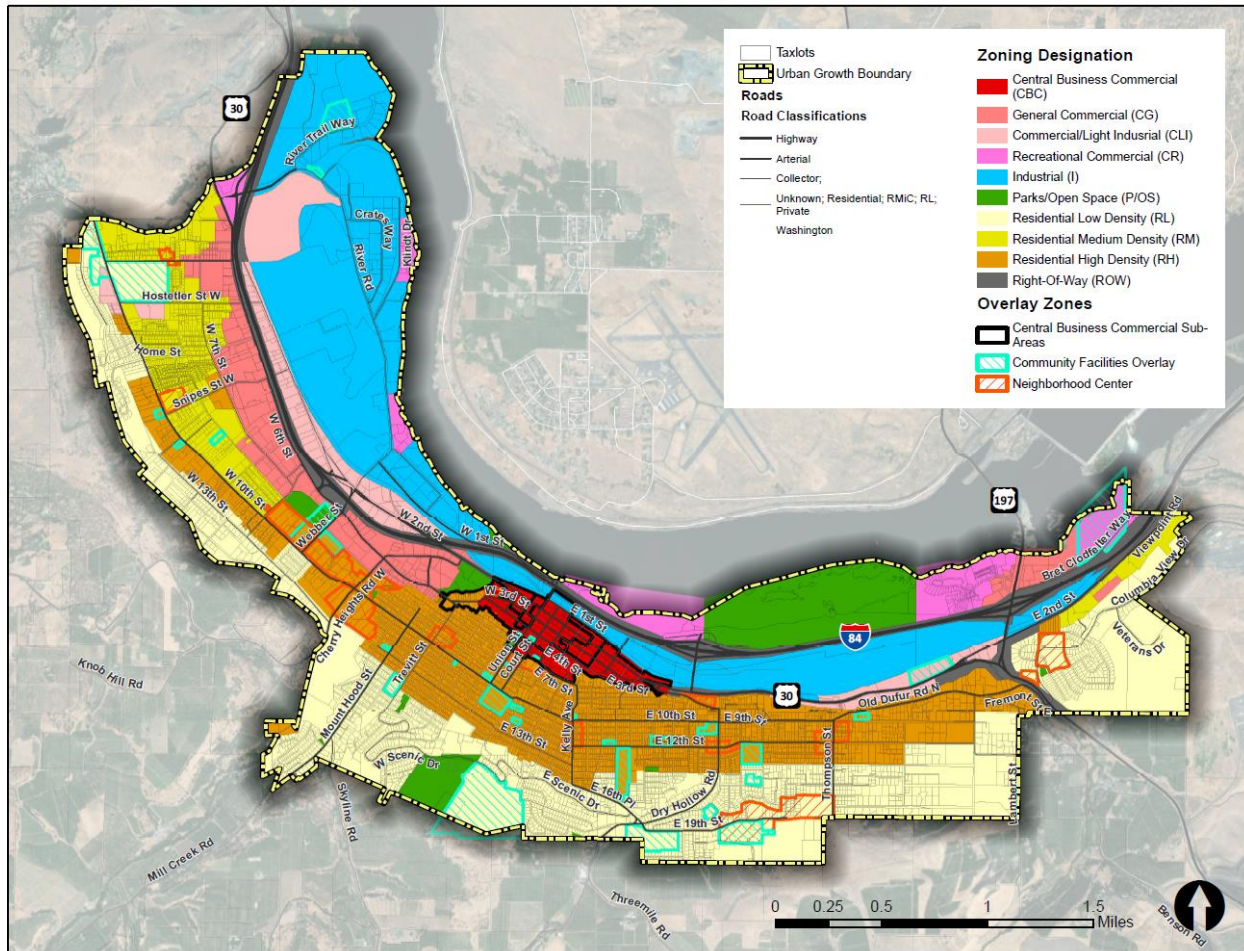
Taxlots
Urban Growth Boundary
Roads
Road Classifications
Highway
Arterial
Collector;
Unknown; Residential; RMiC; RL; Private
Washington

Zoning Designation
Central Business Commercial (CBC)
General Commercial (CG)
Commercial/Light Indusrial (CLI)
Recreational Commercial (CR)
Industrial (I)
Parks/Open Space (P/OS)
Residential Low Density (RL)
Residential Medium Density (RM)
Residential High Density (RH)
Right-Of-Way (ROW)
Overlay Zones
Central Business Commercial Sub-Areas
Community Facilities Overlay
Neighborhood Center

30
River Trail Way
Crates Way
River Rd
Klindt Dr
Hostetler St W
Home St
W 7th St
Snipes St W
W 6th St
W 10th St
W 13th St
Webber St
W 2nd St
W 1st St
Cherry Heights Rd W
Ward St
E 1st St
Union St
Court St
E 4th St
E 3rd St
E 7th St
Trevitt St
Mount Hood St
Knob Hill Rd
W 13th St
Kelly Ave
E 10th St
E 9th St
E 12th St
W Scenic Dr
E Scenic Dr
E 16th Pl
Dry Hollow Rd
E 19th St
Thompson St
Lambert St
Skyline Rd
Mill Creek Rd
Threemile Rd
Benson Rd
197
84
30
Old Dufur Rd N
Fremont St
Bret Clodfelter Way
E 2nd St
Viewpoint Rd
Columbia View Dr
Veterans Dr
0 0.25 0.5 1 1.5 Miles